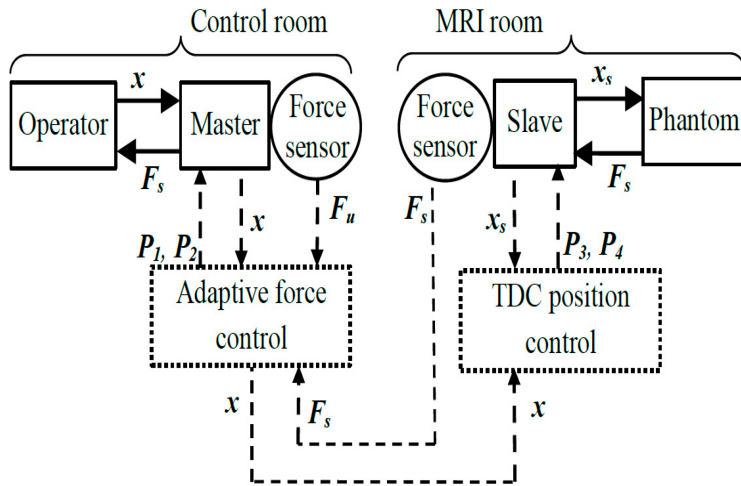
Control room

MRI room

Operator

$x$

$F_s$

Master

Force sensor

Force sensor

Slave

$x_s$

$F_s$

Phantom

$P_1, P_2$

$x$

$F_u$

$F_s$

$x_s$

$P_3, P_4$

Adaptive force control

TDC position control

$x$

$F_s$

$x$